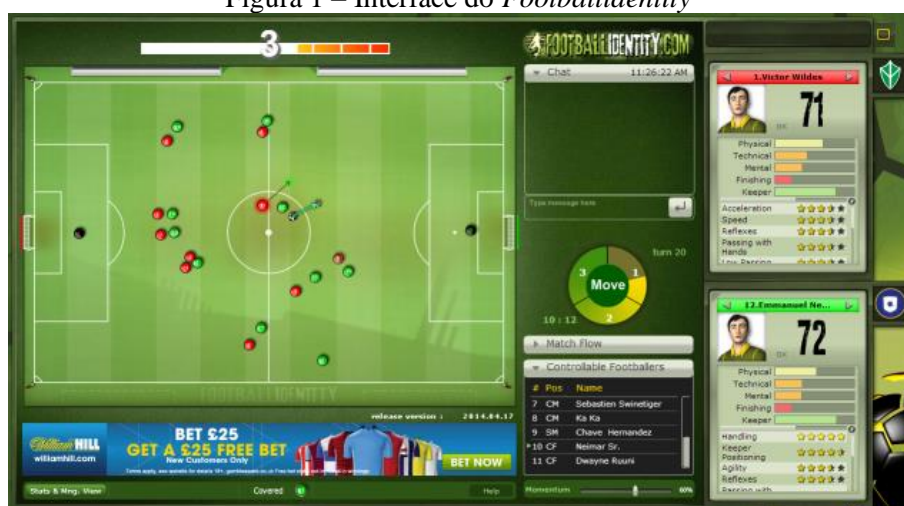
Figura 1 – Interface do *Footballidentity*

3

FOOTBALLIDENTITY.COM

Chat 11:26:22 AM

Type message here

turn 20

3 1
Move
2

10 : 12

Match Flow

Controllable Footballers

| # | Pos | Name |
|---|---|---|
| 7 | CM | Sebastien Swinetiger |
| 8 | CM | Ka Ka |
| 9 | SM | Chave Hernandez |
| 10 | CF | Neimar Sr. |
| 11 | CF | Dwayne Ruuni |

Momentum 60%

1.Victor Wildes

71

Physical
Technical
Mental
Finishing
Keeper

Acceleration
Speed
Reflexes
Passing with Hands
Low Passing

12.Emmanuel Ne...

72

Physical
Technical
Mental
Finishing
Keeper

Handling
Keeper Positioning
Agility
Reflexes
Passing with

FOOTBALLIDENTITY

release version : 2014.04.17

William HILL williamhill.com

BET £25 GET A £25 FREE BET New Customers Only

BET NOW

Stats & Mng. View

Covered

Help